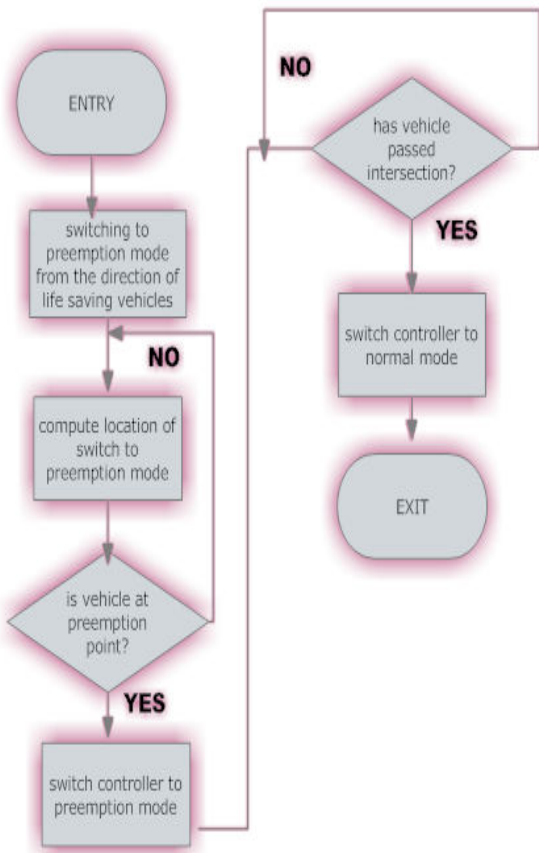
ENTRY

switching to preemption mode from the direction of life saving vehicles

NO

compute location of switch to preemption mode

is vehicle at preemption point?

YES

switch controller to preemption mode

NO

has vehicle passed intersection?

YES

switch controller to normal mode

EXIT